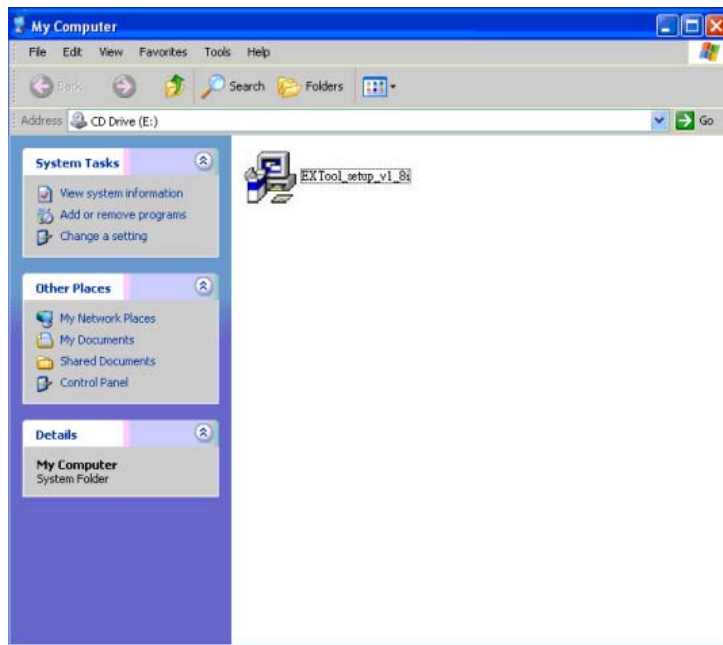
My Computer

File Edit View Favorites Tools Help

Back Search Folders

Address CD Drive (E:)

Go

System Tasks

View system information
Add or remove programs
Change a setting

Other Places

My Network Places
My Documents
Shared Documents
Control Panel

Details

My Computer
System Folder

EXTool_setup_v1_8i